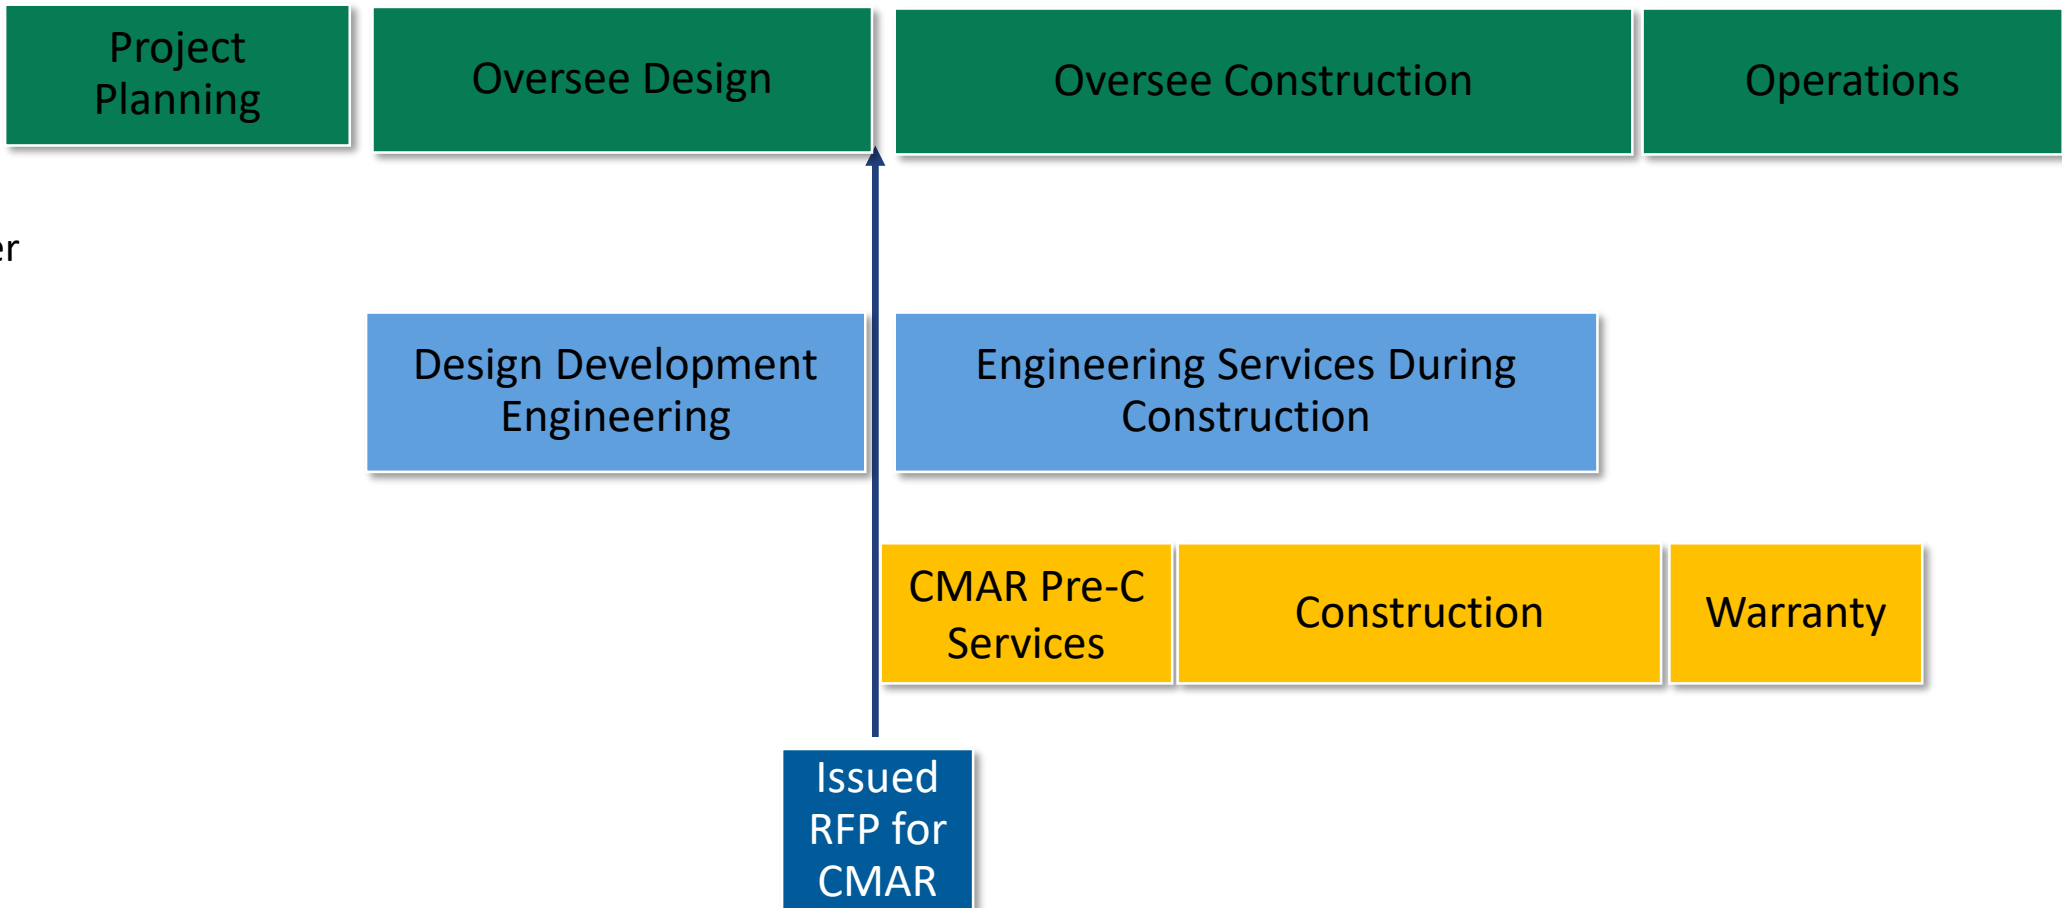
Project Planning

Oversee Design

Oversee Construction

Operations

er

Design Development Engineering

Engineering Services During Construction

CMAR Pre-C Services

Construction

Warranty

Issued RFP for CMAR